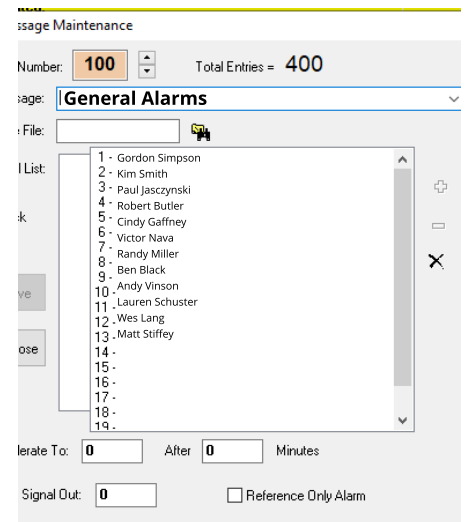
ssage Maintenance

Number: 100

Total Entries = 400

sage: General Alarms

e File:

l List:

k

ve

ose

1 - Gordon Simpson
2 - Kim Smith
3 - Paul Jasczynski
4 - Robert Butler
5 - Cindy Gaffney
6 - Victor Nava
7 - Randy Miller
8 - Ben Black
9 - Andy Vinson
10 - Lauren Schuster
11 - Wes Lang
12 - Matt Stiffey
13 -
14 -
15 -
16 -
17 -
18 -
19 -

lerate To: 0 After 0 Minutes

Signal Out: 0

Reference Only Alarm